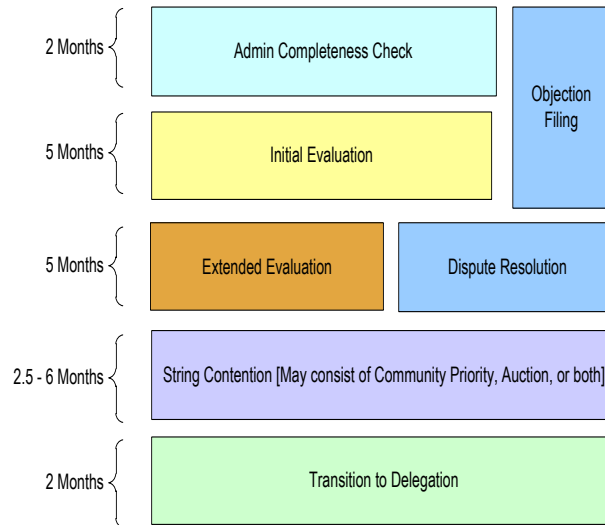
2 Months

Admin Completeness Check

Objection Filing

5 Months

Initial Evaluation

5 Months

Extended Evaluation

Dispute Resolution

2.5 - 6 Months

String Contention [May consist of Community Priority, Auction, or both]

2 Months

Transition to Delegation